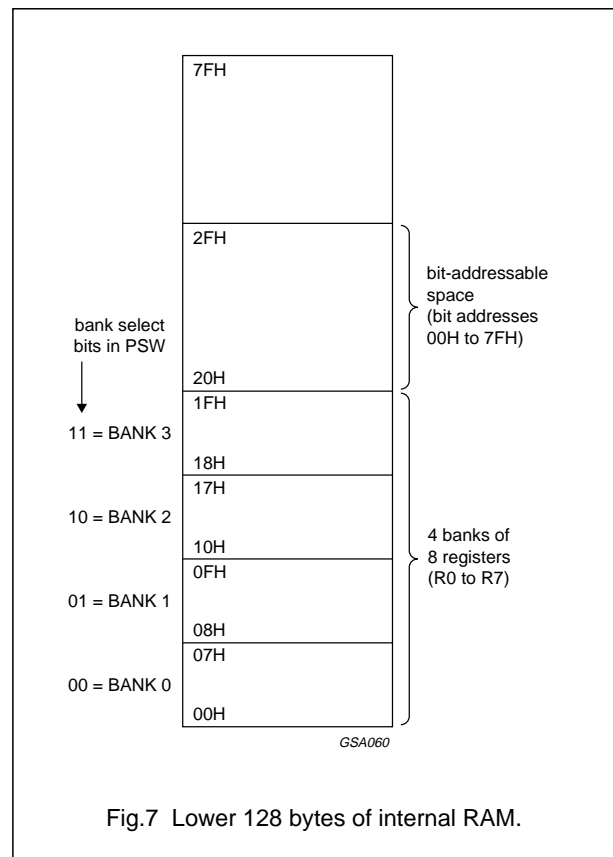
7FH

2FH

20H

bit-addressable space (bit addresses 00H to 7FH)

bank select bits in PSW

1FH

11 = BANK 3

18H

17H

10 = BANK 2

10H

0FH

01 = BANK 1

08H

07H

00 = BANK 0

00H

4 banks of 8 registers (R0 to R7)

GSA060

Fig.7 Lower 128 bytes of internal RAM.